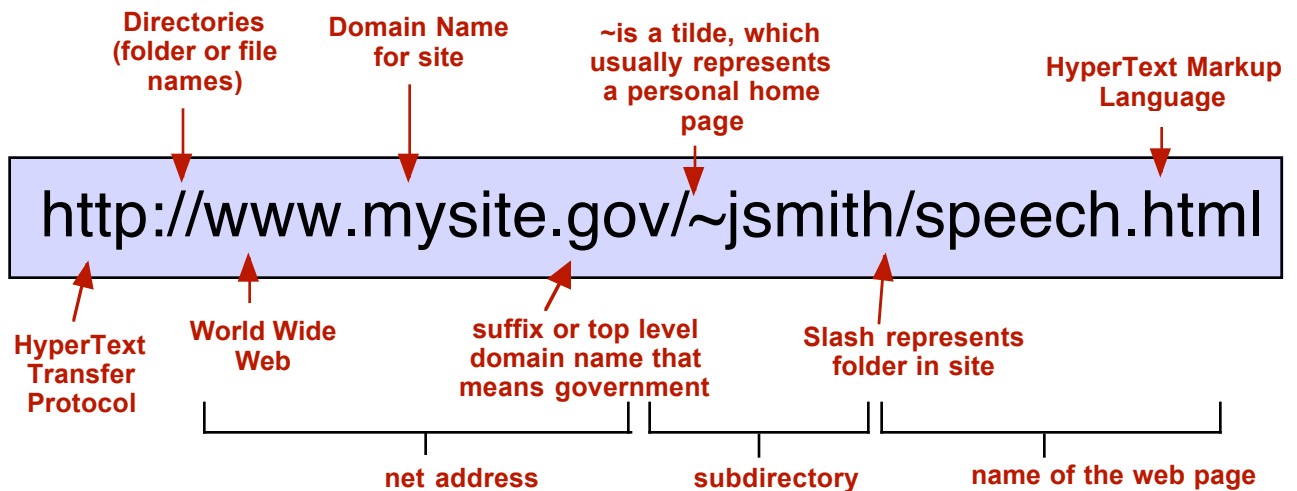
Directories (folder or file names)

Domain Name for site

~is a tilde, which usually represents a personal home page

HyperText Markup Language

http://www.mysite.gov/~jsmith/speech.html

HyperText Transfer Protocol

World Wide Web

suffix or top level domain name that means government

Slash represents folder in site

net address

subdirectory

name of the web page